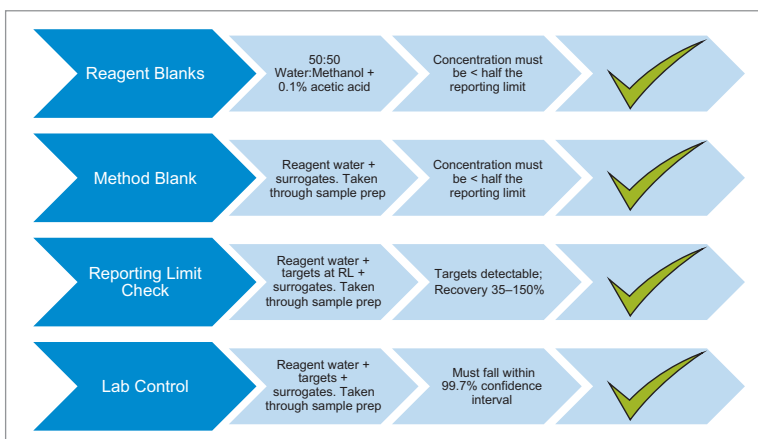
Reagent Blanks

50:50 Water:Methanol + 0.1% acetic acid

Concentration must be < half the reporting limit

Method Blank

Reagent water + surrogates. Taken through sample prep

Concentration must be < half the reporting limit

Reporting Limit Check

Reagent water + targets at RL + surrogates. Taken through sample prep

Targets detectable; Recovery 35–150%

Lab Control

Reagent water + targets + surrogates. Taken through sample prep

Must fall within 99.7% confidence interval